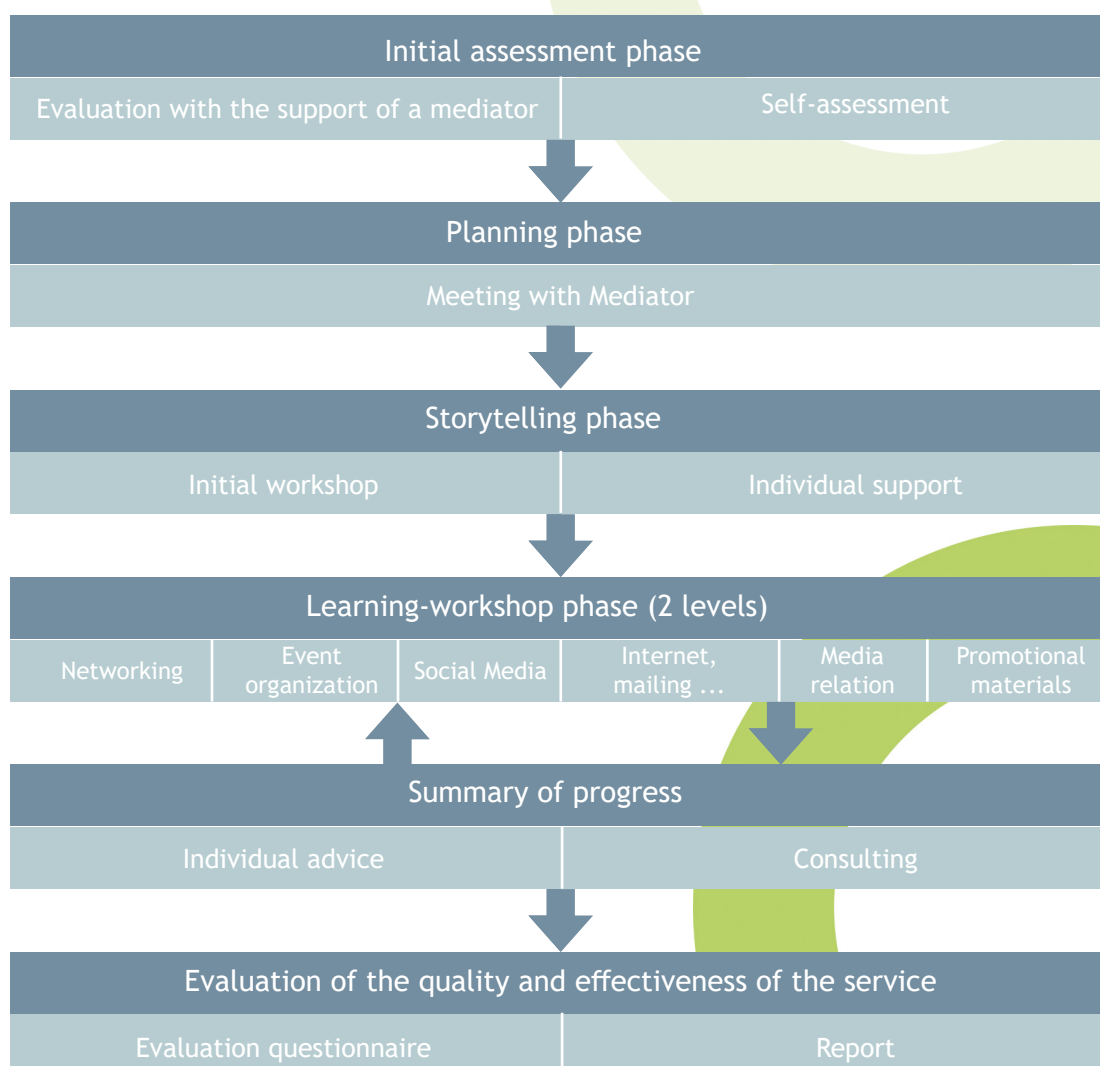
Initial assessment phase

Evaluation with the support of a mediator

Self-assessment

Planning phase

Meeting with Mediator

Storytelling phase

Initial workshop

Individual support

Learning-workshop phase (2 levels)

Networking

Event organization

Social Media

Internet, mailing ...

Media relation

Promotional materials

Summary of progress

Individual advice

Consulting

Evaluation of the quality and effectiveness of the service

Evaluation questionnaire

Report